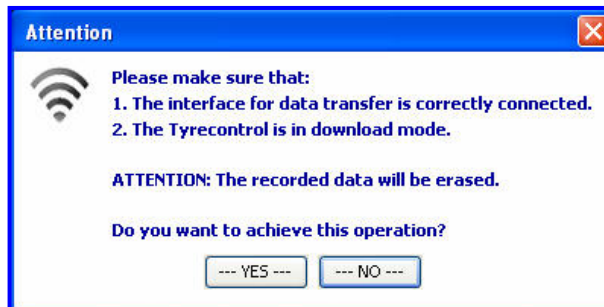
Attention

Please make sure that:
1. The interface for data transfer is correctly connected.
2. The Tyrecontrol is in download mode.

ATTENTION: The recorded data will be erased.

Do you want to achieve this operation?

--- YES --- --- NO ---